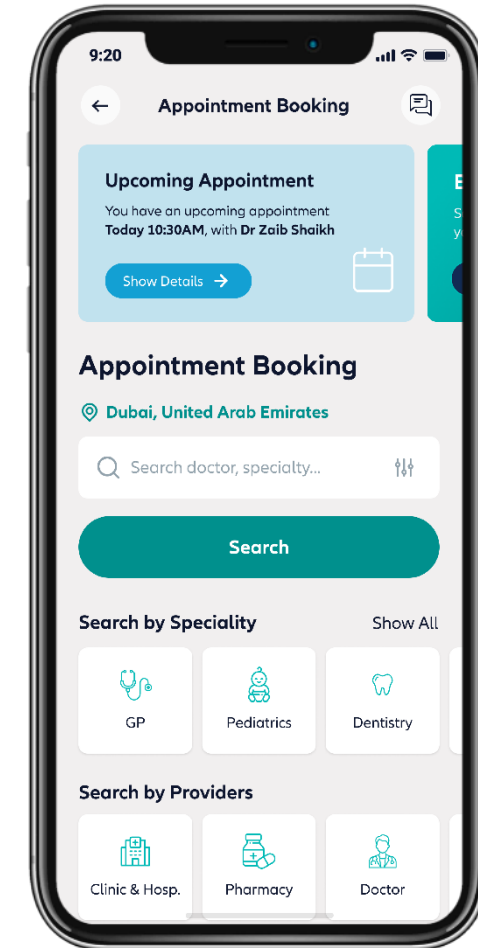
9:20

Appointment Booking

Upcoming Appointment
You have an upcoming appointment **Today 10:30AM**, with **Dr Zaib Shaikh**

Show Details →

E
S
y

Appointment Booking

Dubai, United Arab Emirates

Search doctor, specialty...

Search

Search by Speciality
Show All

GP
Pediatrics
Dentistry

Search by Providers

Clinic & Hosp.
Pharmacy
Doctor